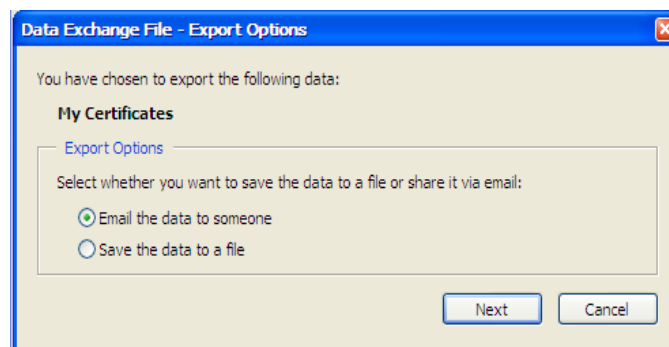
Data Exchange File - Export Options

You have chosen to export the following data:

My Certificates

Export Options

Select whether you want to save the data to a file or share it via email:

Email the data to someone

Save the data to a file

Next

Cancel